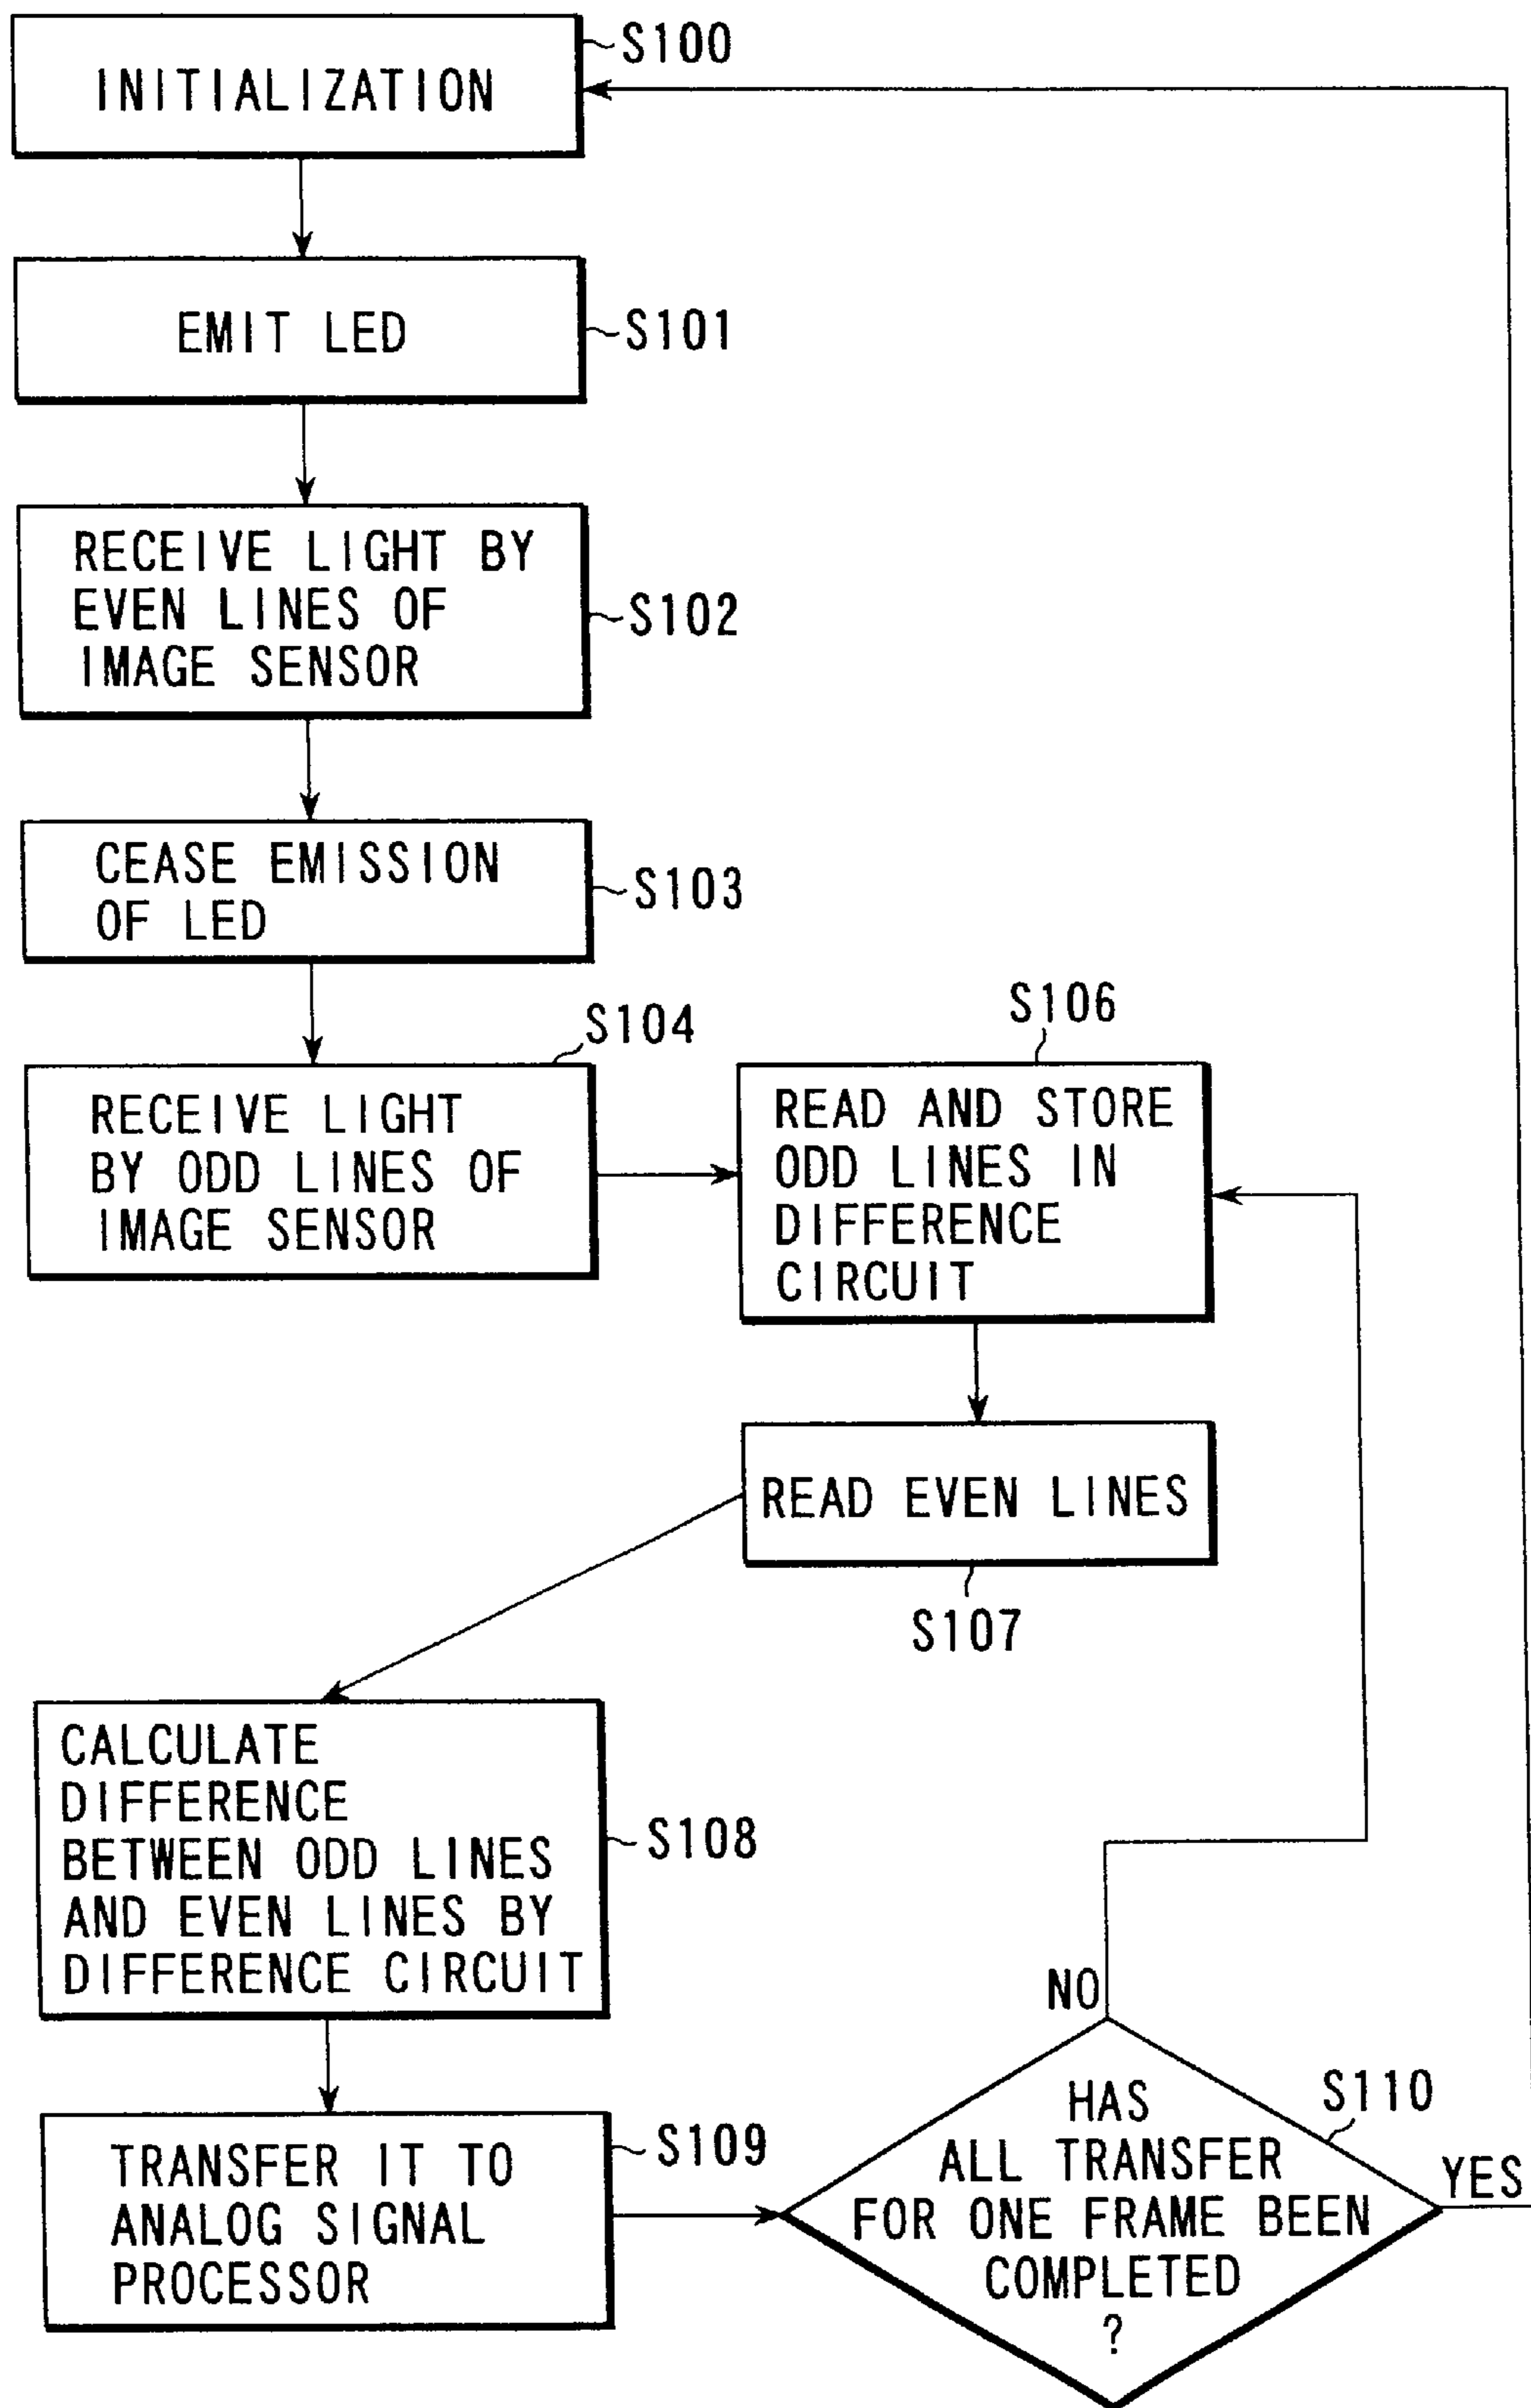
INITIALIZATION
S100

EMIT LED
S101

RECEIVE LIGHT BY EVEN LINES OF IMAGE SENSOR
S102

CEASE EMISSION OF LED
S103

S104
RECEIVE LIGHT BY ODD LINES OF IMAGE SENSOR

S106
READ AND STORE ODD LINES IN DIFFERENCE CIRCUIT

READ EVEN LINES
S107

CALCULATE DIFFERENCE BETWEEN ODD LINES AND EVEN LINES BY DIFFERENCE CIRCUIT
S108

TRANSFER IT TO ANALOG SIGNAL PROCESSOR
S109

NO
HAS ALL TRANSFER FOR ONE FRAME BEEN COMPLETED ?
S110
YES